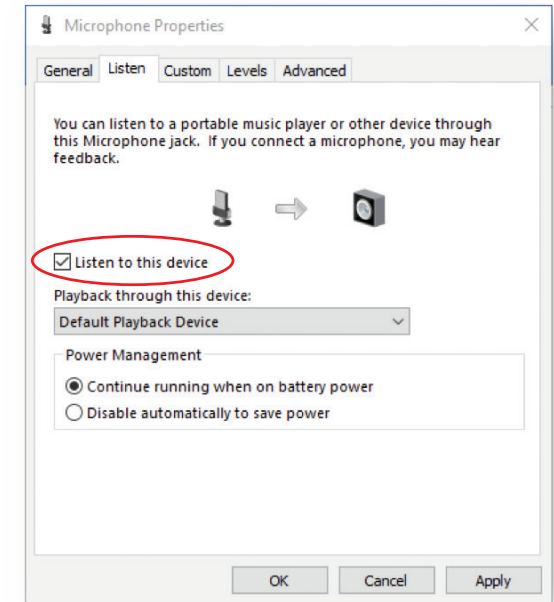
Microphone Properties

General Listen Custom Levels Advanced

You can listen to a portable music player or other device through this Microphone jack. If you connect a microphone, you may hear feedback.

Listen to this device

Playback through this device:

Default Playback Device

Power Management

Continue running when on battery power

Disable automatically to save power

OK Cancel Apply